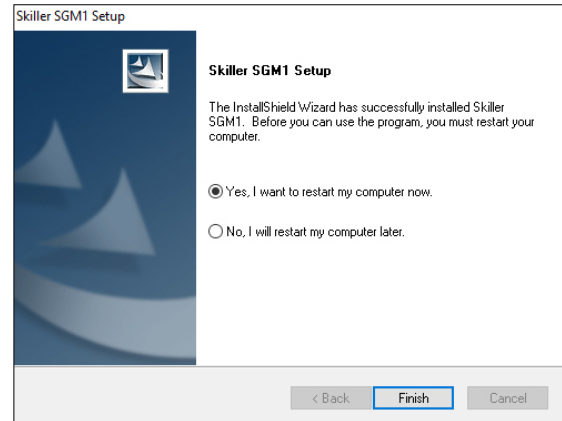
Skiller SGM1 Setup

Skiller SGM1 Setup

The InstallShield Wizard has successfully installed Skiller SGM1. Before you can use the program, you must restart your computer.

Yes, I want to restart my computer now.

No, I will restart my computer later.

< Back Finish Cancel